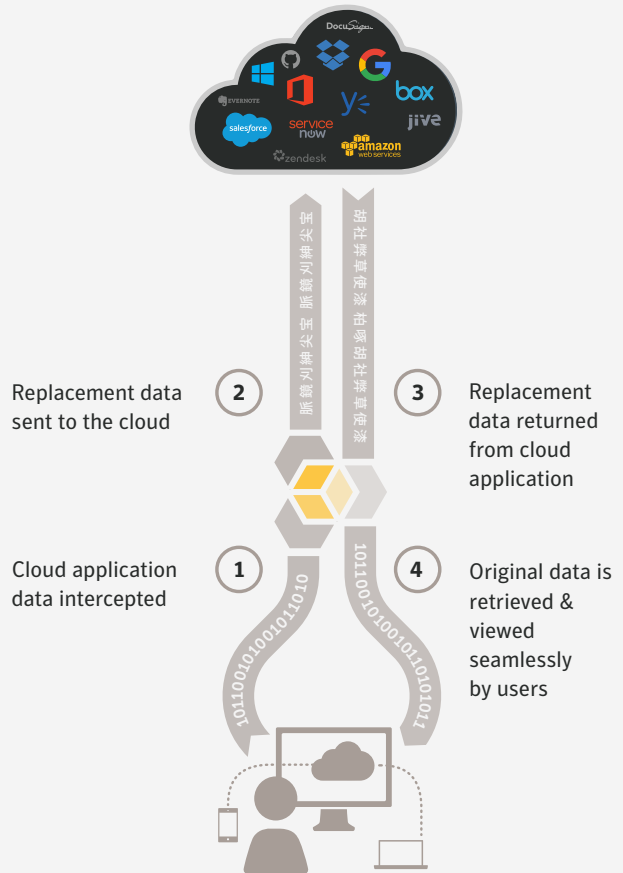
DocuSign

EVERNOTE

box

jive

salesforce

service now

amazon web services

zendesk

脈鏡刈鉀尖宝 脈鏡刈鉀尖宝

胡杜朥翹藘瑰隶 胡杜朥翹藘瑰隶

Replacement data sent to the cloud

2

3

Replacement data returned from cloud application

Cloud application data intercepted

1

4

Original data is retrieved & viewed seamlessly by users

1011001010010110101010

1011001010010110101011